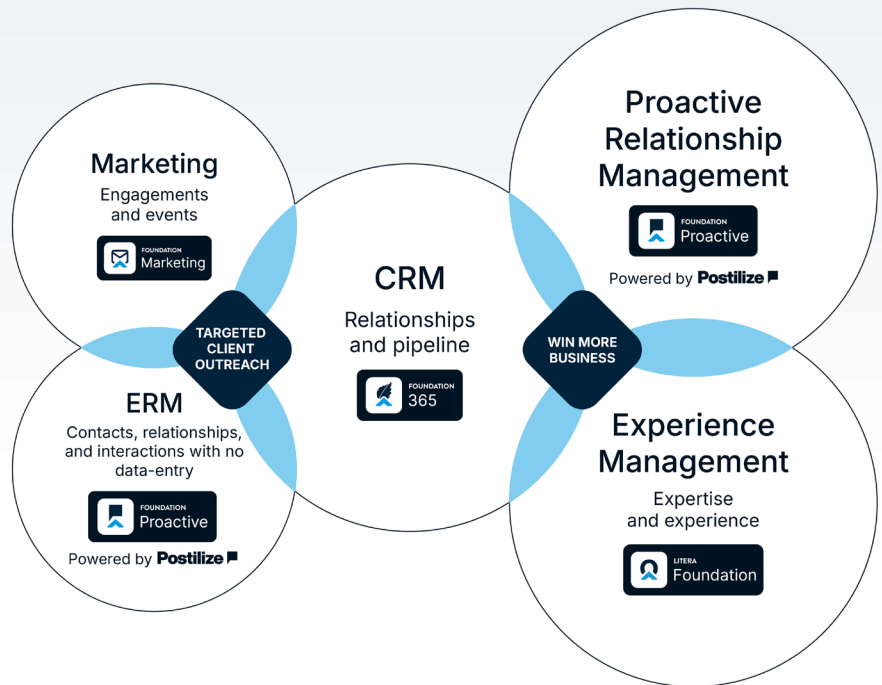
Marketing

Engagements and events

FOUNDATION Marketing

TARGETED CLIENT OUTREACH

ERM

Contacts, relationships, and interactions with no data-entry

FOUNDATION Proactive

Powered by Postilize

CRM

Relationships and pipeline

FOUNDATION 365

WIN MORE BUSINESS

Proactive Relationship Management

FOUNDATION Proactive

Powered by Postilize

Experience Management

Expertise and experience

LITERA Foundation